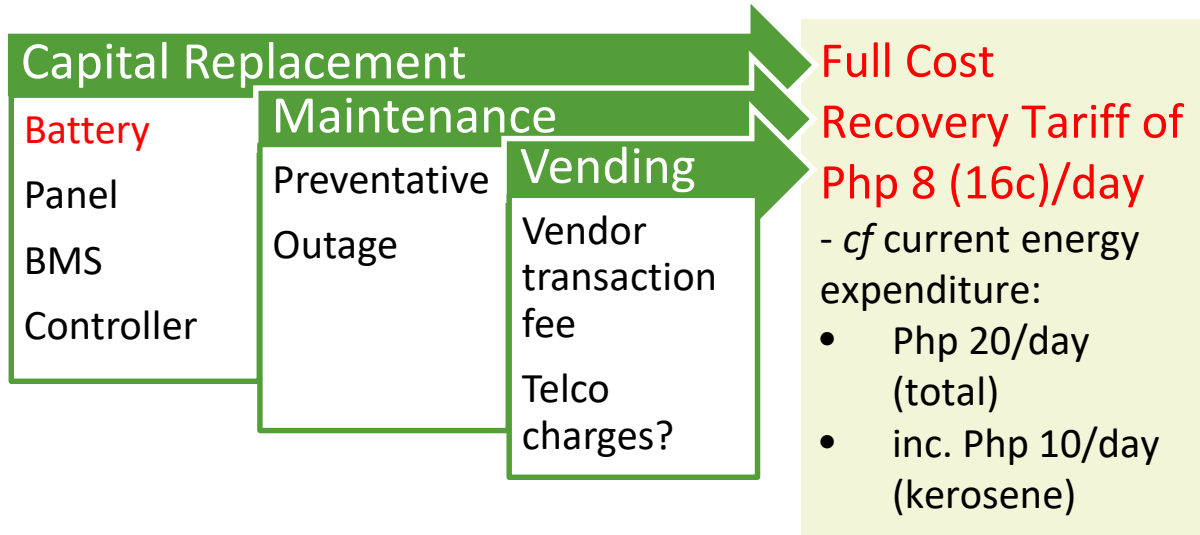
Capital Replacement

Battery

Panel

BMS

Controller

Maintenance

Preventative

Outage

Vending

Vendor transaction fee

Telco charges?

Full Cost Recovery Tariff of Php 8 (16c)/day

- *cf* current energy expenditure:

• Php 20/day (total)

• inc. Php 10/day (kerosene)